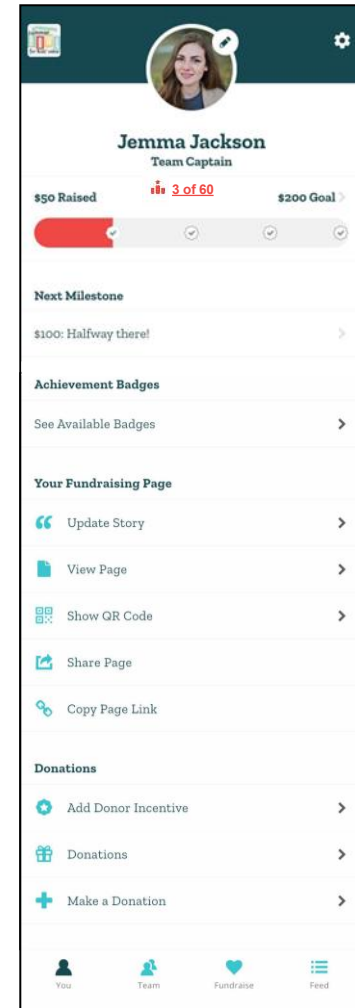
Jemma Jackson
Team Captain

$50 Raised
3 of 60
$200 Goal

Next Milestone

$100: Halfway there!

Achievement Badges

See Available Badges

Your Fundraising Page

Update Story

View Page

Show QR Code

Share Page

Copy Page Link

Donations

Add Donor Incentive

Donations

Make a Donation

You
Team
Fundraise
Feed